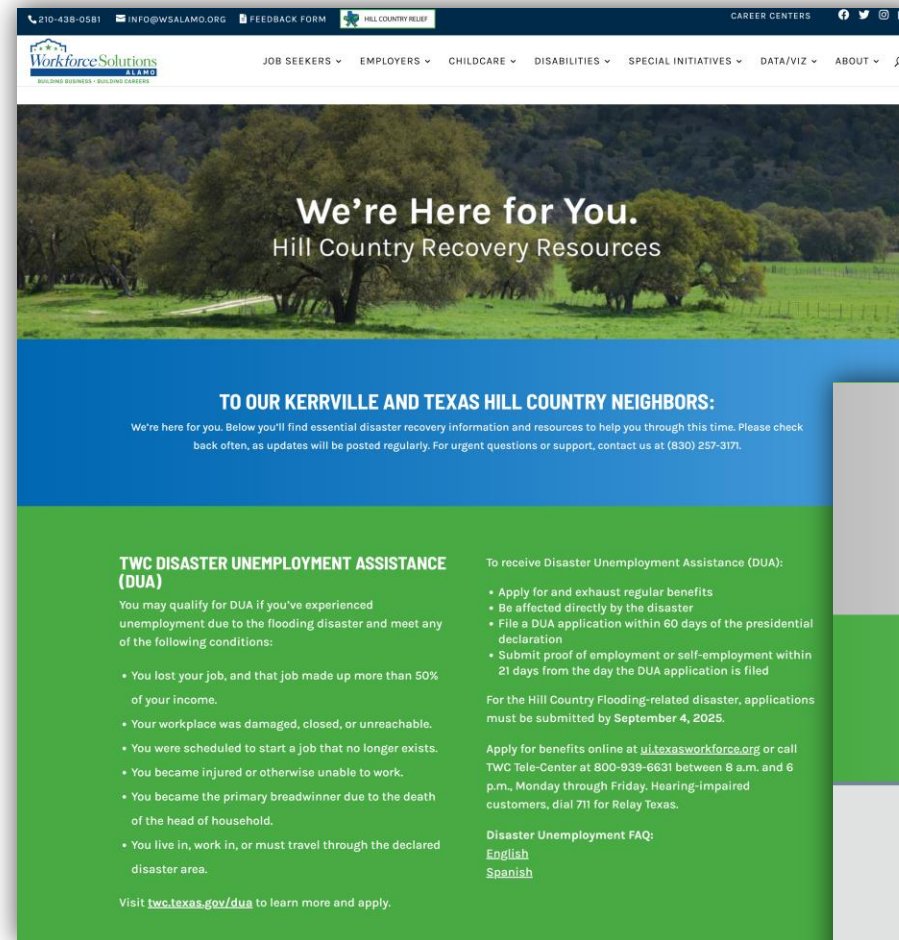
210-438-0581 INFO@WSALAMO.ORG FEEDBACK FORM HILL COUNTRY RELIEF CAREER CENTERS

Workforce Solutions ALAMO BUILDING BUSINESS • BUILDING CAREERS

JOB SEEKERS EMPLOYERS CHILDCARE DISABILITIES SPECIAL INITIATIVES DATA/VIZ ABOUT

We're Here for You.
Hill Country Recovery Resources

TO OUR KERRVILLE AND TEXAS HILL COUNTRY NEIGHBORS:

We're here for you. Below you'll find essential disaster recovery information and resources to help you through this time. Please check back often, as updates will be posted regularly. For urgent questions or support, contact us at (830) 257-3171.

TWC DISASTER UNEMPLOYMENT ASSISTANCE (DUA)

You may qualify for DUA if you've experienced unemployment due to the flooding disaster and meet any of the following conditions:

• You lost your job, and that job made up more than 50% of your income.
• Your workplace was damaged, closed, or unreachable.
• You were scheduled to start a job that no longer exists.
• You became injured or otherwise unable to work.
• You became the primary breadwinner due to the death of the head of household.
• You live in, work in, or must travel through the declared disaster area.

Visit twc.texas.gov/dua to learn more and apply.

To receive Disaster Unemployment Assistance (DUA):

• Apply for and exhaust regular benefits
• Be affected directly by the disaster
• File a DUA application within 60 days of the presidential declaration
• Submit proof of employment or self-employment within 21 days from the day the DUA application is filed

For the Hill Country Flooding-related disaster, applications must be submitted by September 4, 2025.

Apply for benefits online at ui.texasworkforce.org or call TWC Tele-Center at 800-939-6631 between 8 a.m. and 6 p.m., Monday through Friday. Hearing-impaired customers, dial 711 for Relay Texas.

Disaster Unemployment FAQ:
English
Spanish